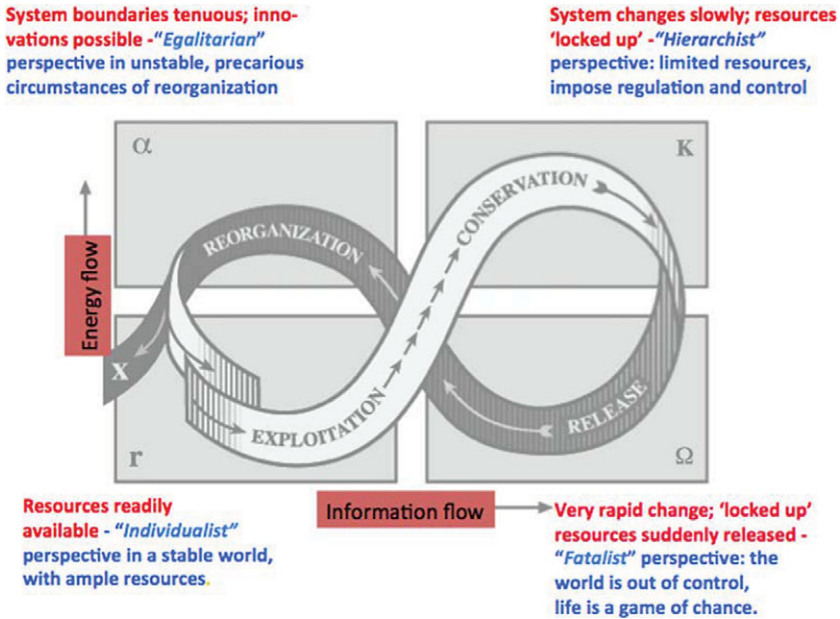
System boundaries tenuous; innovations possible -"Egalitarian" perspective in unstable, precarious circumstances of reorganization

System changes slowly; resources 'locked up' -"Hierarchist" perspective: limited resources, impose regulation and control

$\alpha$

K

Energy flow

REORGANIZATION

CONSERVATION

X

EXPLOITATION

RELEASE

r

$\Omega$

Resources readily available - "Individualist" perspective in a stable world, with ample resources.

Information flow

Very rapid change; 'locked up' resources suddenly released - "Fatalist" perspective: the world is out of control, life is a game of chance.